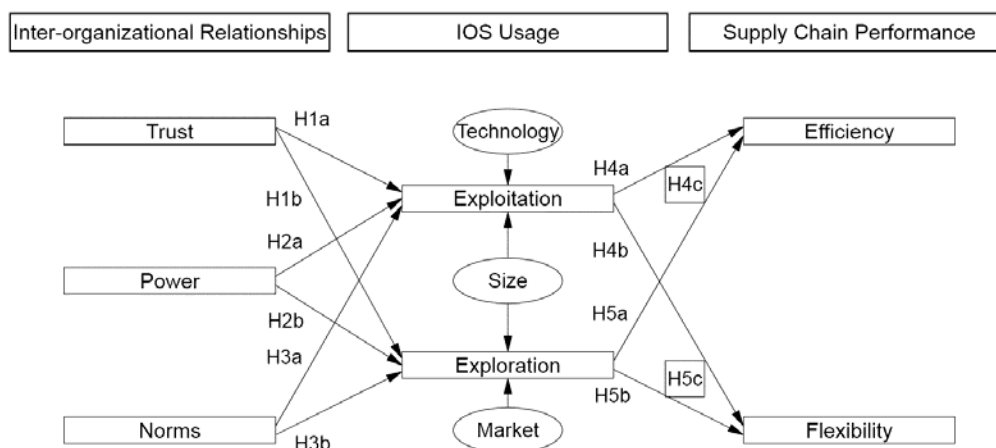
Inter-organizational Relationships

IOS Usage

Supply Chain Performance

Trust

H1a

H1b

H2a

Power

H2b

H3a

Norms

H3b

Technology

Exploitation

Size

Exploration

Market

H4a

H4c

H4b

H5a

H5c

H5b

Efficiency

Flexibility